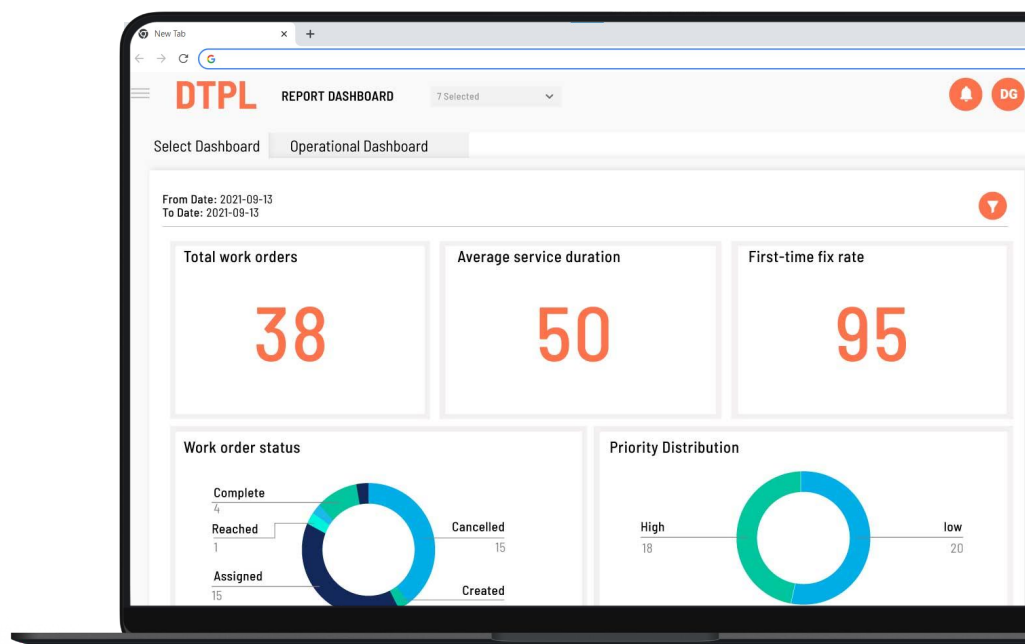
New Tab × +

DTPL REPORT DASHBOARD 7 Selected

DG

Select Dashboard Operational Dashboard

From Date: 2021-09-13
To Date: 2021-09-13

Total work orders
38

Average service duration
50

First-time fix rate
95

Work order status

Complete
4

Reached
1

Assigned
15

Cancelled
15

Created

Priority Distribution

High
18

low
20